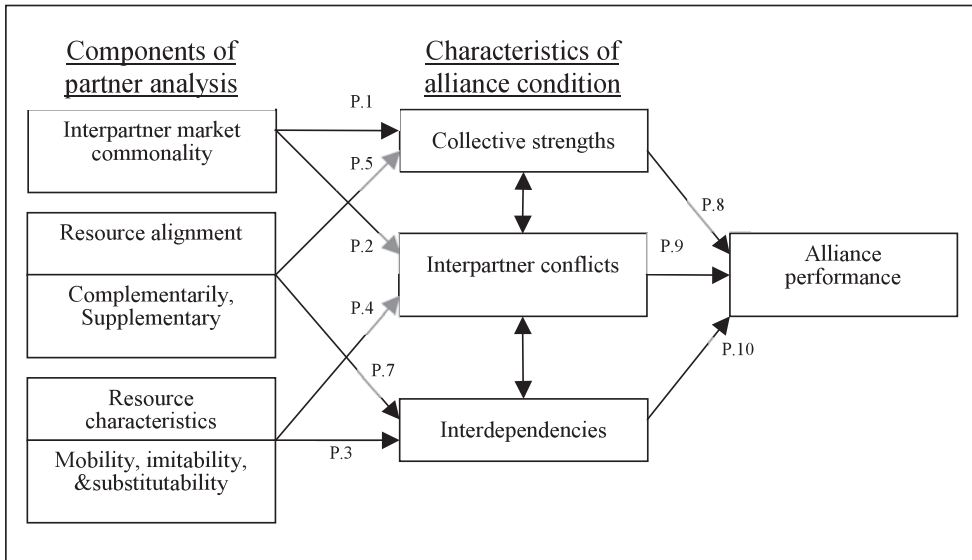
Components of partner analysis

Characteristics of alliance condition

Interpartner market commonality

Resource alignment

Complementarily, Supplementary

Resource characteristics

Mobility, imitability, &substitutability

P.1

P.5

P.2

P.4

P.7

P.3

Collective strengths

Interpartner conflicts

Interdependencies

P.8

P.9

P.10

Alliance performance